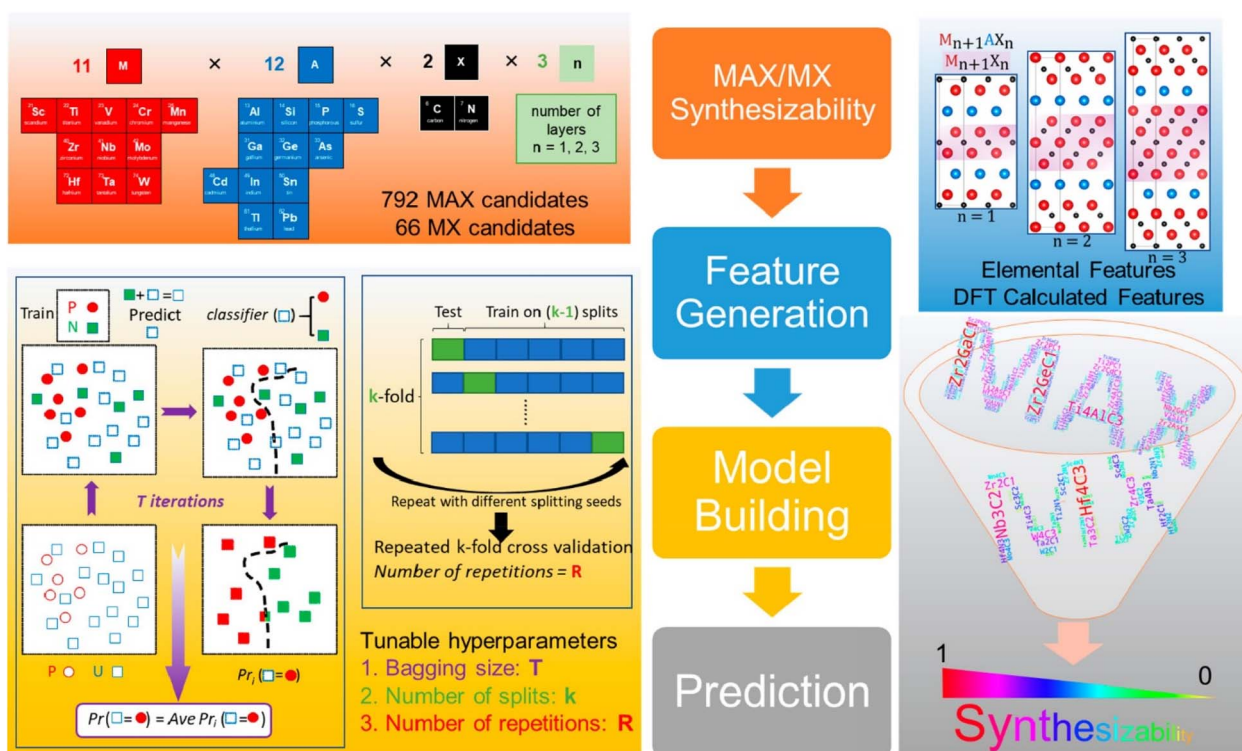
11 M × 12 A × 2 X × 3 n

Sc scandium Ti titanium V vanadium Cr chromium Mn manganese
Zr zirconium Nb niobium Mo molybdenum
Hf hafnium Ta tantalum W tungsten

Al aluminium Si silicon P phosphorus S sulfur
Ga gallium Ge germanium As arsenic
Cd cadmium In indium Sn tin
Tl thallium Pb lead

C carbon N nitrogen

number of layers n = 1, 2, 3

792 MAX candidates
66 MX candidates

MAX/MX Synthesizability

Feature Generation

Model Building

Prediction

$M_{n+1}AX_n$
$M_{n+1}X_n$

n = 1
n = 2
n = 3

Elemental Features
DFT Calculated Features

Train P N

Predict

classifier

T iterations

P U

$Pr_i$ (□=●)

$Pr$(□=●) = $Ave\ Pr_i$(□=●)

Test Train on (k-1) splits

k-fold

Repeat with different splitting seeds

Repeated k-fold cross validation
Number of repetitions = R

Tunable hyperparameters
1. Bagging size: T
2. Number of splits: k
3. Number of repetitions: R

Zr2GaC Zr2GeC Ti4AlC3 Nb3C2 Ta3C Hf4C3 Sc2C Zr2C Sc3C2 Ti2N

MAX MX

1 0

Synthesizability